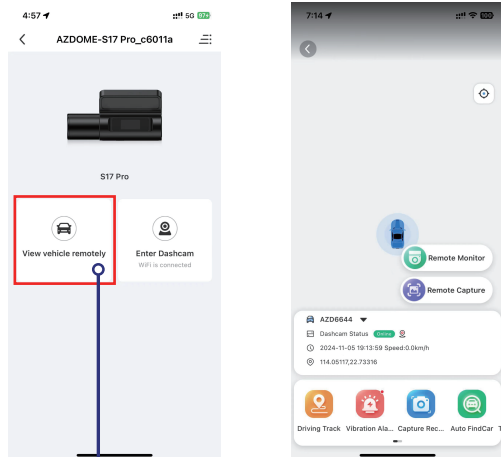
4:57 5G 97

AZDOME-S17 Pro_c6011a

S17 Pro

View vehicle remotely

Enter Dashcam

WiFi is connected

7:14 100

Remote Monitor

Remote Capture

AZD6644

Dashcam Status Online

2024-11-05 19:13:59 Speed:0.0km/h

114.05117,22.73316

Driving Track

Vibration Ala...

Capture Rec...

Auto FindCar